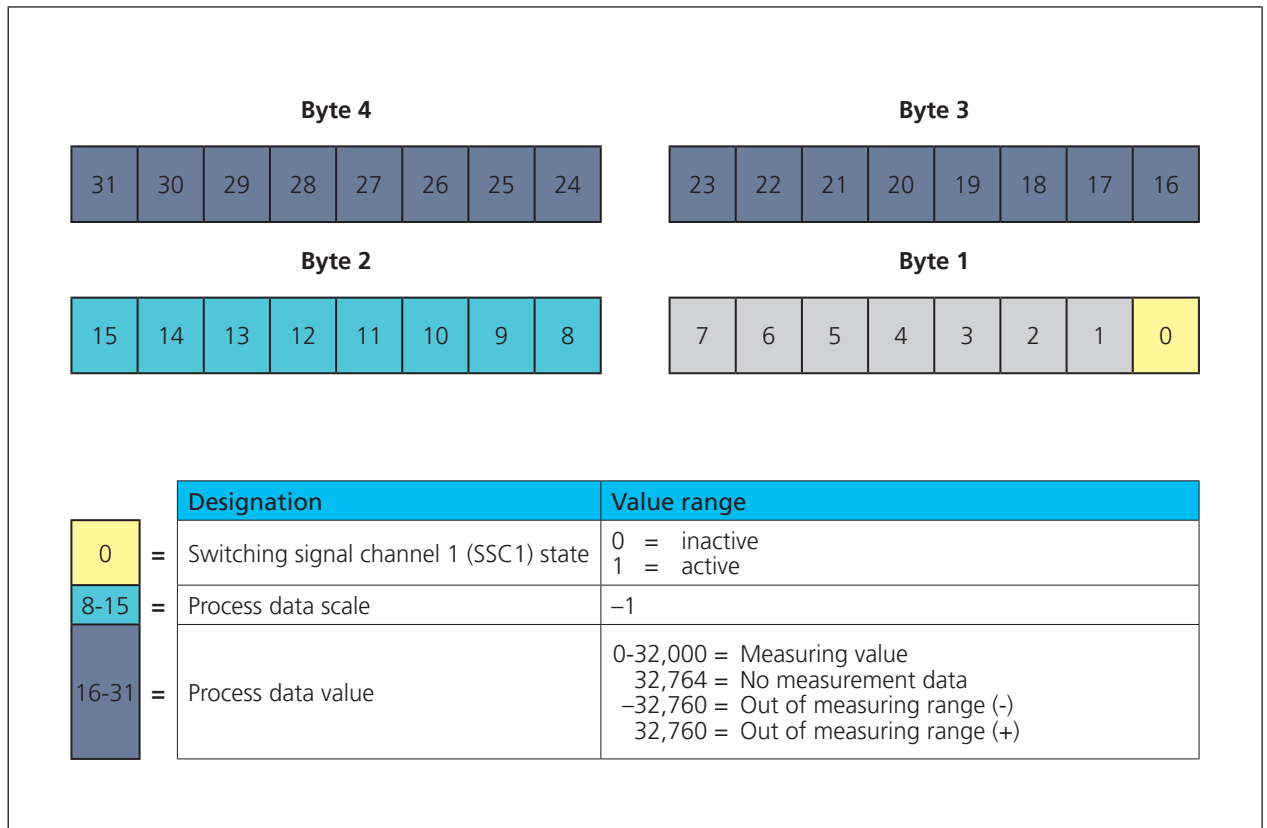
**Byte 4**

| 31 | 30 | 29 | 28 | 27 | 26 | 25 | 24 |
|---|---|---|---|---|---|---|---|

**Byte 3**

| 23 | 22 | 21 | 20 | 19 | 18 | 17 | 16 |
|---|---|---|---|---|---|---|---|

**Byte 2**

| 15 | 14 | 13 | 12 | 11 | 10 | 9 | 8 |
|---|---|---|---|---|---|---|---|

**Byte 1**

| 7 | 6 | 5 | 4 | 3 | 2 | 1 | 0 |
|---|---|---|---|---|---|---|---|

| | | Designation | Value range |
|---|---|---|---|
| 0 | = | Switching signal channel 1 (SSC1) state | 0 = inactive<br>1 = active |
| 8-15 | = | Process data scale | –1 |
| 16-31 | = | Process data value | 0-32,000 = Measuring value<br>32,764 = No measurement data<br>–32,760 = Out of measuring range (-)<br>32,760 = Out of measuring range (+) |